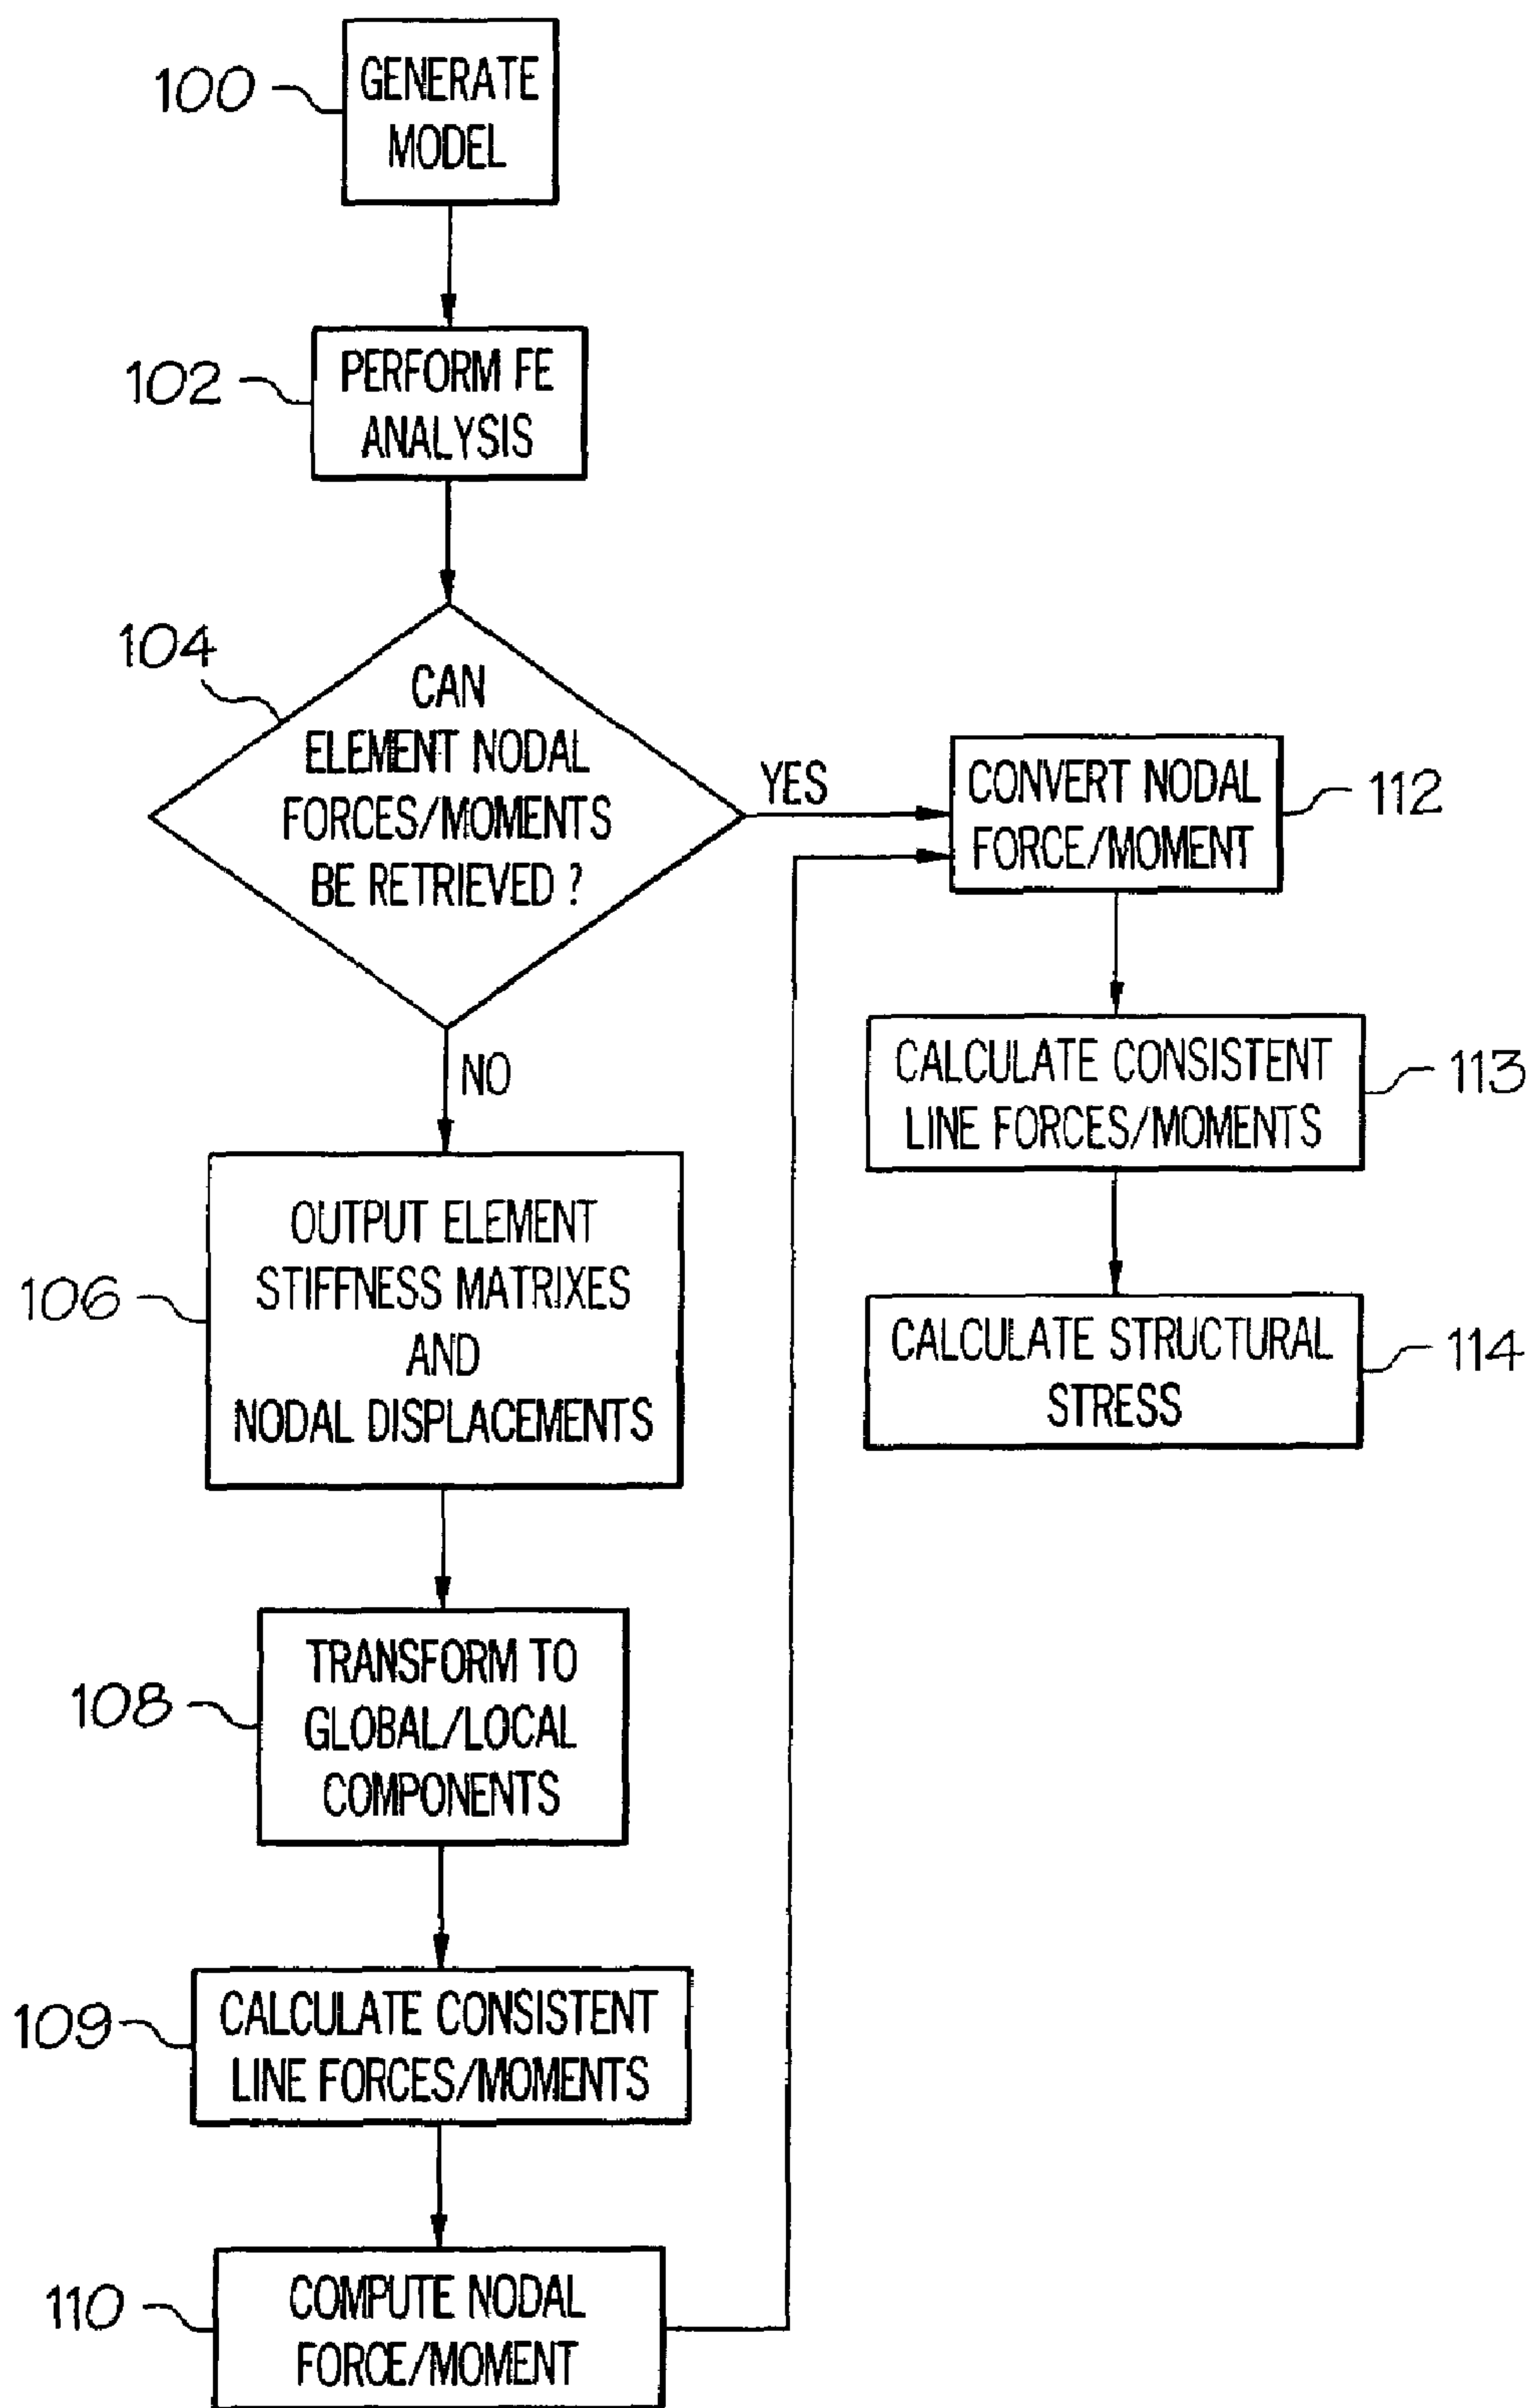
100
GENERATE MODEL

102
PERFORM FE ANALYSIS

104
CAN ELEMENT NODAL FORCES/MOMENTS BE RETRIEVED ?

YES

CONVERT NODAL FORCE/MOMENT
112

CALCULATE CONSISTENT LINE FORCES/MOMENTS
113

CALCULATE STRUCTURAL STRESS
114

NO

106
OUTPUT ELEMENT STIFFNESS MATRIXES AND NODAL DISPLACEMENTS

108
TRANSFORM TO GLOBAL/LOCAL COMPONENTS

109
CALCULATE CONSISTENT LINE FORCES/MOMENTS

110
COMPUTE NODAL FORCE/MOMENT